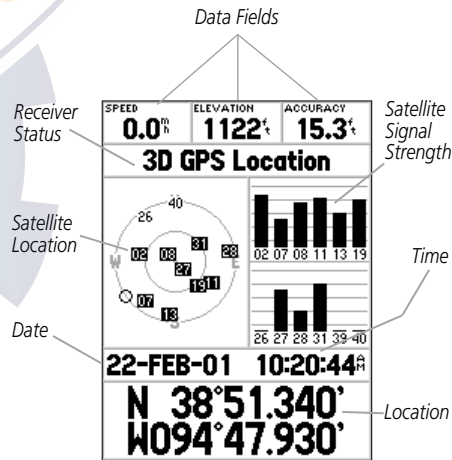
Data Fields

Receiver Status

Satellite Signal Strength

Satellite Location

Time

Date

Location

SPEED
0.0$^{m}_{h}$

ELEVATION
1122$^{f}_{t}$

ACCURACY
15.3$^{f}_{t}$

3D GPS Location

40
26
W
E
S
02 08 31 28
27
19 11
07
13

02 07 08 11 13 19

26 27 28 31 39 40

22-FEB-01 10:20:44$^{A}_{M}$

N 38°51.340'
W094°47.930'